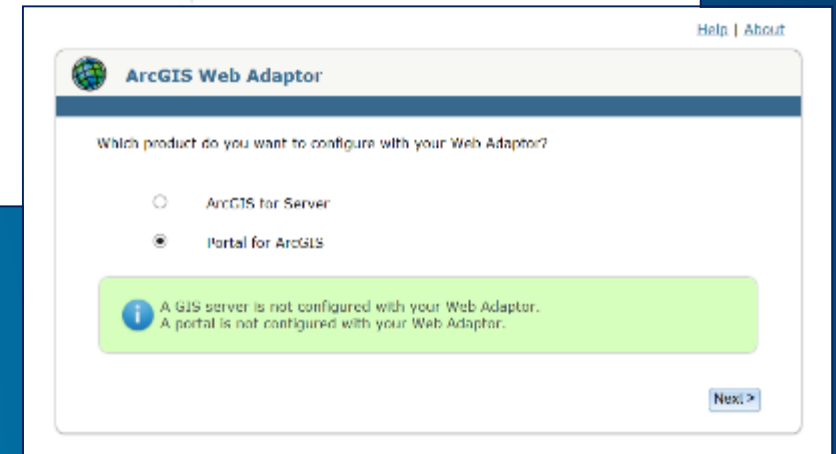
Help | About

ArcGIS Web Adaptor

Which product do you want to configure with your Web Adaptor?

ArcGIS for Server

Portal for ArcGIS

A GIS server is not configured with your Web Adaptor.
A portal is not configured with your Web Adaptor.

Next >